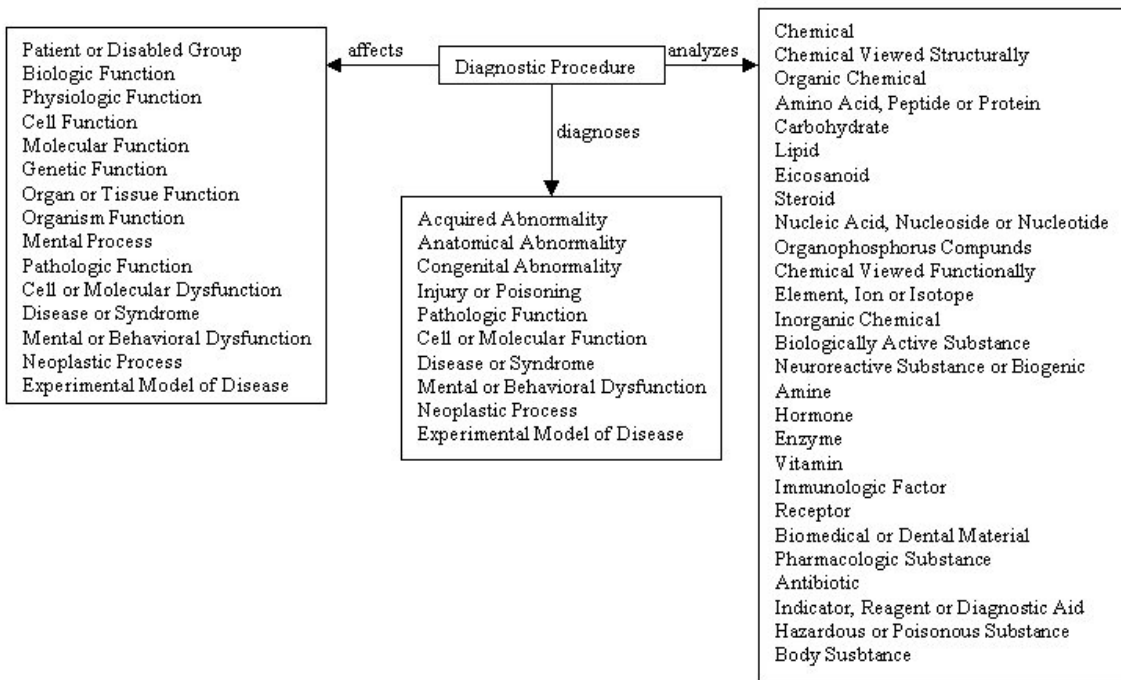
Diagnostic Procedure

affects

Patient or Disabled Group
Biologic Function
Physiologic Function
Cell Function
Molecular Function
Genetic Function
Organ or Tissue Function
Organism Function
Mental Process
Pathologic Function
Cell or Molecular Dysfunction
Disease or Syndrome
Mental or Behavioral Dysfunction
Neoplastic Process
Experimental Model of Disease

diagnoses

Acquired Abnormality
Anatomical Abnormality
Congenital Abnormality
Injury or Poisoning
Pathologic Function
Cell or Molecular Function
Disease or Syndrome
Mental or Behavioral Dysfunction
Neoplastic Process
Experimental Model of Disease

analyzes

Chemical
Chemical Viewed Structurally
Organic Chemical
Amino Acid, Peptide or Protein
Carbohydrate
Lipid
Eicosanoid
Steroid
Nucleic Acid, Nucleoside or Nucleotide
Organophosphorus Compunds
Chemical Viewed Functionally
Element, Ion or Isotope
Inorganic Chemical
Biologically Active Substance
Neuroreactive Substance or Biogenic
Amine
Hormone
Enzyme
Vitamin
Immunologic Factor
Receptor
Biomedical or Dental Material
Pharmacologic Substance
Antibiotic
Indicator, Reagent or Diagnostic Aid
Hazardous or Poisonous Substance
Body Susbtance